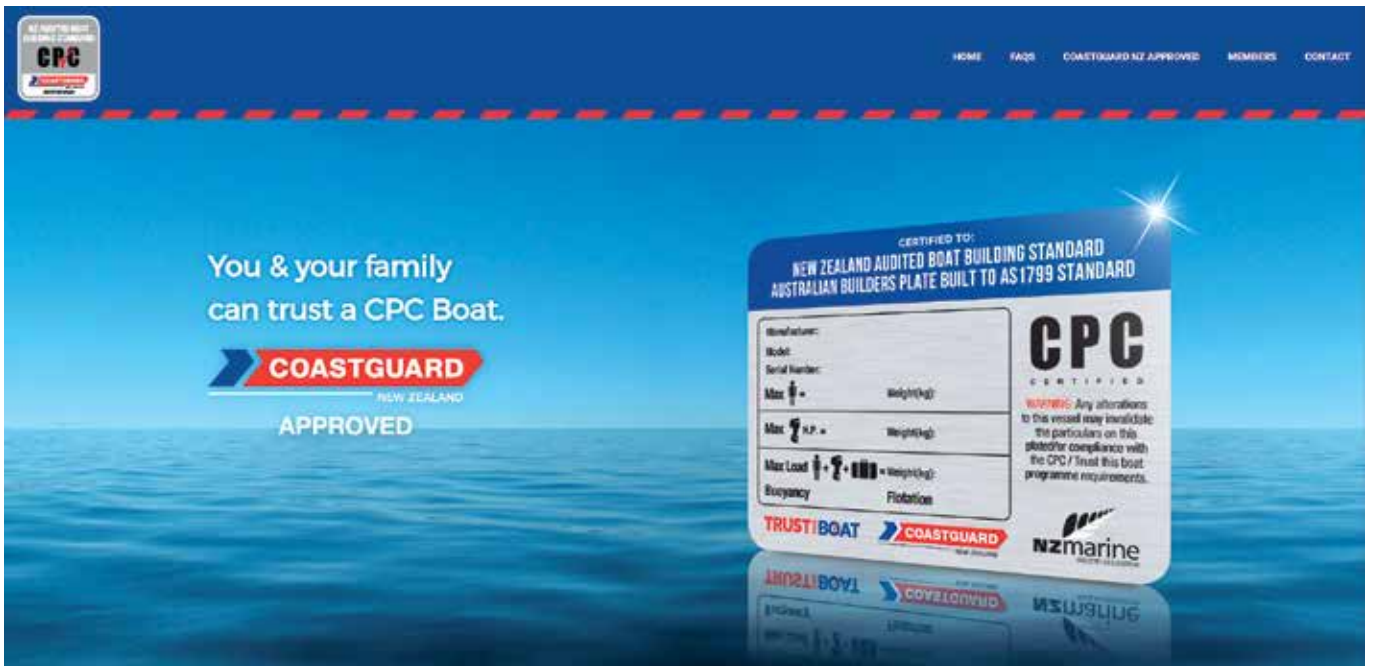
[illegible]
CPC
COASTGUARD
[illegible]

HOME FAQS COASTGUARD NZ APPROVED MEMBERS CONTACT

You & your family can trust a CPC Boat.

COASTGUARD
NEW ZEALAND
APPROVED

CERTIFIED TO:
NEW ZEALAND AUDITED BOAT BUILDING STANDARD
AUSTRALIAN BUILDERS PLATE BUILT TO AS1799 STANDARD

Manufacturer:
Model:
Serial Number:
Max = Weight(kg):
Max H.P. = Weight(kg):
Max Load + + = Weight(kg):
Buoyancy Flotation

CPC
CERTIFIED
WARNING: Any alterations to this vessel may invalidate the particulars on this plate/for compliance with the CPC / Trust this boat programme requirements.

TRUST BOAT
COASTGUARD
NEW ZEALAND
NZmarine
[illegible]